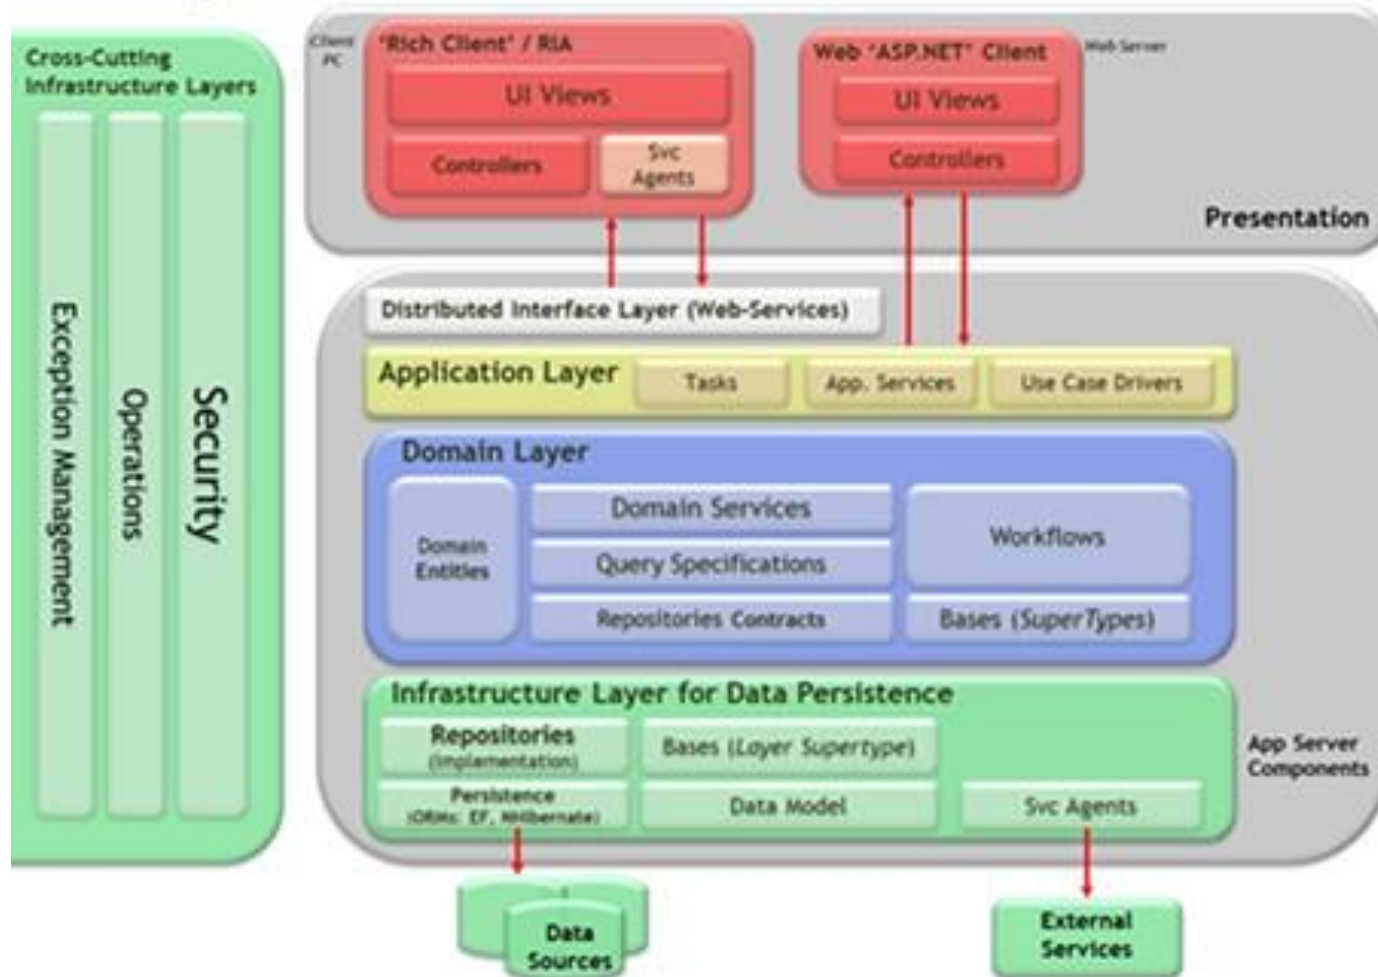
Cross-Cutting Infrastructure Layers

Exception Management

Operations

Security

Client PC

'Rich Client' / RIA

UI Views

Controllers

Svc Agents

Web 'ASP.NET' Client

Web Server

UI Views

Controllers

Presentation

Distributed Interface Layer (Web-Services)

Application Layer

Tasks

App. Services

Use Case Drivers

Domain Layer

Domain Entities

Domain Services

Query Specifications

Repositories Contracts

Workflows

Bases (SuperTypes)

Infrastructure Layer for Data Persistence

Repositories (implementation)

Bases (Layer Supertype)

Persistence (ORMs: EF, NHibernate)

Data Model

Svc Agents

App Server Components

Data Sources

External Services